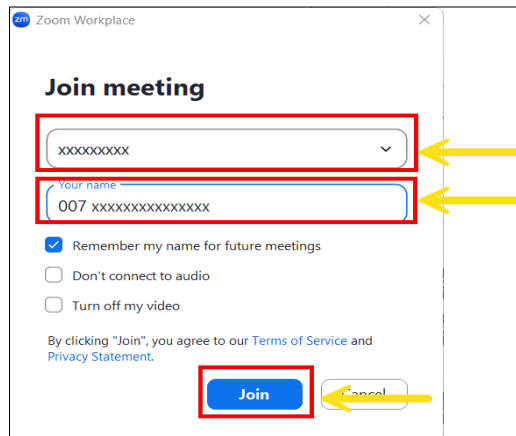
zm Zoom Workplace

Join meeting

xxxxxxxxx

Your name
007 xxxxxxxxxxxxxxx

Remember my name for future meetings

Don't connect to audio

Turn off my video

By clicking "Join", you agree to our Terms of Service and Privacy Statement.

Join

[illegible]ancel